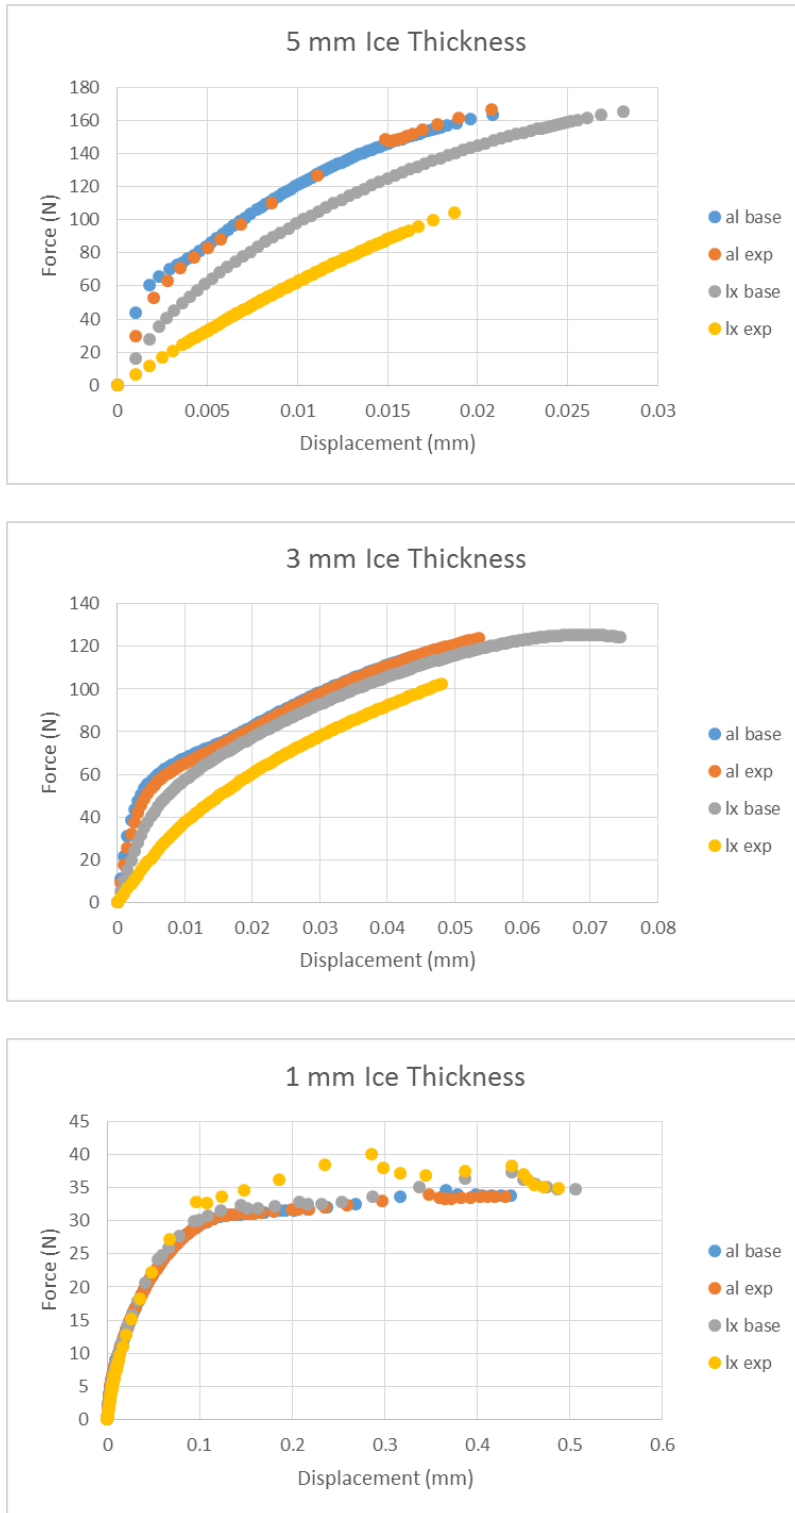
5 mm Ice Thickness

Force (N)

180
160
140
120
100
80
60
40
20
0

0
0.005
0.01
0.015
0.02
0.025
0.03

Displacement (mm)

al base
al exp
lx base
lx exp

3 mm Ice Thickness

Force (N)

140
120
100
80
60
40
20
0

0
0.01
0.02
0.03
0.04
0.05
0.06
0.07
0.08

Displacement (mm)

al base
al exp
lx base
lx exp

1 mm Ice Thickness

Force (N)

45
40
35
30
25
20
15
10
5
0

0
0.1
0.2
0.3
0.4
0.5
0.6

Displacement (mm)

al base
al exp
lx base
lx exp